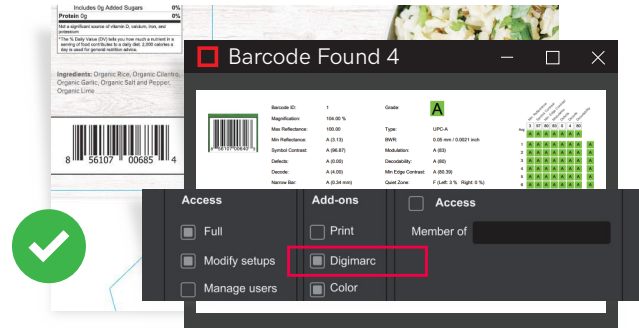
Includes 0g Added Sugars 0%
Protein 0g 0%
Not a significant source of vitamin D, calcium, iron, and potassium
*The % Daily Value (DV) tells you how much a nutrient in a serving of food contributes to a daily diet. 2,000 calories a day is used for general nutrition advice.

Ingredients: Organic Rice, Organic Cilantro, Organic Garlic, Organic Salt and Pepper, Organic Lime

8 56107 00685 4

Barcode Found 4

Barcode ID: 1
Magnification: 104.00 %
Max Reflectance: 100.00
Min Reflectance: A (3.13)
Symbol Contrast: A (96.87)
Defects: A (0.00)
Decode: A (4.00)
Narrow Bar: A (0.34 mm)

Grade: A
Type: UPC-A
BWR: 0.05 mm / 0.0021 inch
Modulation: A (83)
Decodability: A (60)
Min Edge Contrast: A (88.39)
Quiet Zone: F (Left: 0 % Right: 0 %)

Access
Full
Modify setups
Manage users

Add-ons
Print
Digimarc
Color

Access
Member of